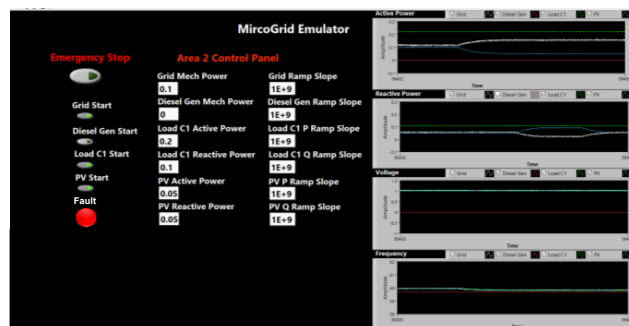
MircoGrid Emulator

Emergency Stop

Area 2 Control Panel

Grid Start

Diesel Gen Start

Load C1 Start

PV Start

Fault

Grid Mech Power
0.1

Diesel Gen Mech Power
0

Load C1 Active Power
0.2

Load C1 Reactive Power
0.1

PV Active Power
0.05

PV Reactive Power
0.05

Grid Ramp Slope
1E+9

Diesel Gen Ramp Slope
1E+9

Load C1 P Ramp Slope
1E+9

Load C1 Q Ramp Slope
1E+9

PV P Ramp Slope
1E+9

PV Q Ramp Slope
1E+9

Active Power
Grid
Diesel Gen
Load C1
PV
Amplitude
Time

Reactive Power
Grid
Diesel Gen
Load C1
PV
Amplitude
Time

Voltage
Grid
Diesel Gen
Load C1
PV
Amplitude
Time

Frequency
Grid
Diesel Gen
Load C1
PV
Amplitude